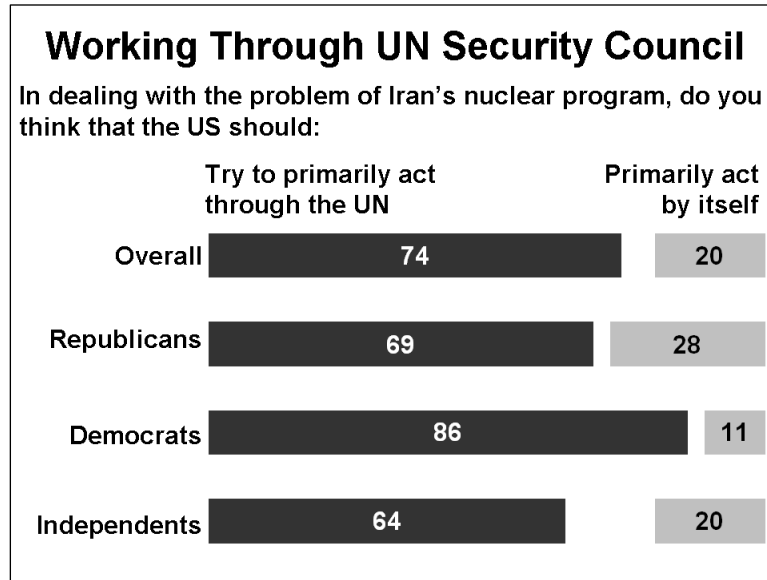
Working Through UN Security Council

In dealing with the problem of Iran's nuclear program, do you think that the US should:

| | Try to primarily act through the UN | Primarily act by itself |
|---|---|---|
| Overall | 74 | 20 |
| Republicans | 69 | 28 |
| Democrats | 86 | 11 |
| Independents | 64 | 20 |